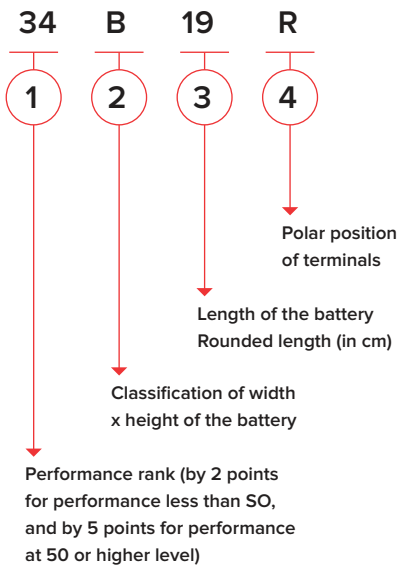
34 B 19 R

1 2 3 4

Polar position of terminals

Length of the battery Rounded length (in cm)

Classification of width x height of the battery

Performance rank (by 2 points for performance less than SO, and by 5 points for performance at 50 or higher level)